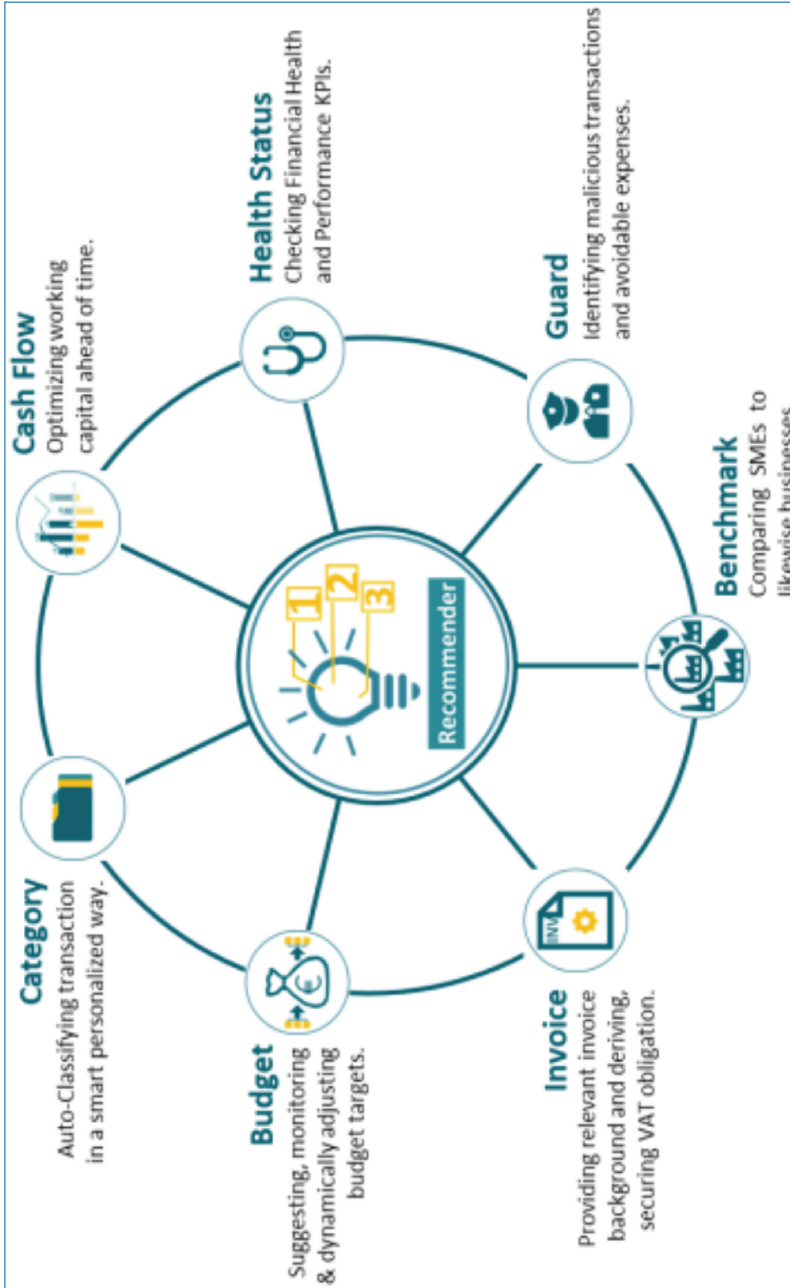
Cash Flow
Optimizing working capital ahead of time.

Health Status
Checking Financial Health and Performance KPIs.

Guard
Identifying malicious transactions and avoidable expenses.

Benchmark
Comparing SMEs to likewise businesses

Category
Auto-Classifying transaction in a smart personalized way.

Budget
Suggesting, monitoring & dynamically adjusting budget targets.

Invoice
Providing relevant invoice background and deriving, securing VAT obligation.

1
2
3
Recommender

INV
€